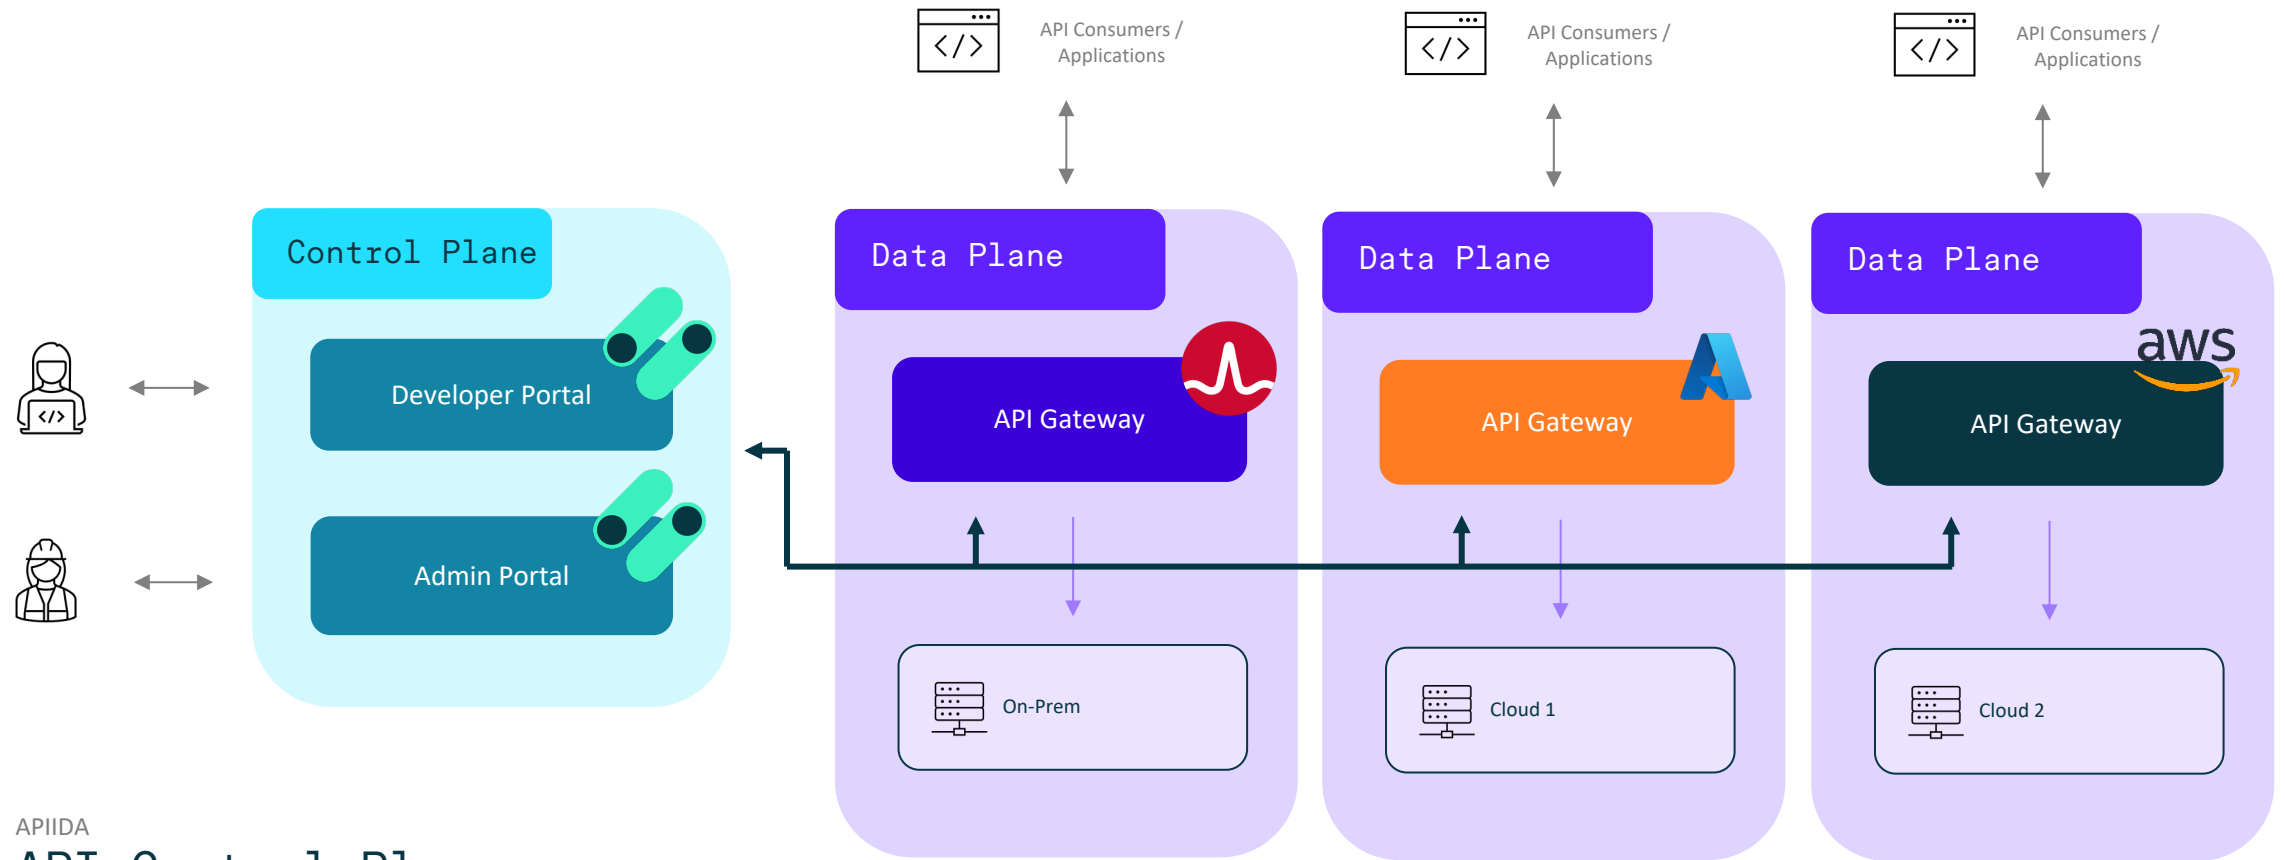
API Consumers / Applications

API Consumers / Applications

API Consumers / Applications

Control Plane

Developer Portal

Admin Portal

Data Plane

API Gateway

On-Prem

Data Plane

API Gateway

Cloud 1

Data Plane

aws

API Gateway

Cloud 2

APIIDA

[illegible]